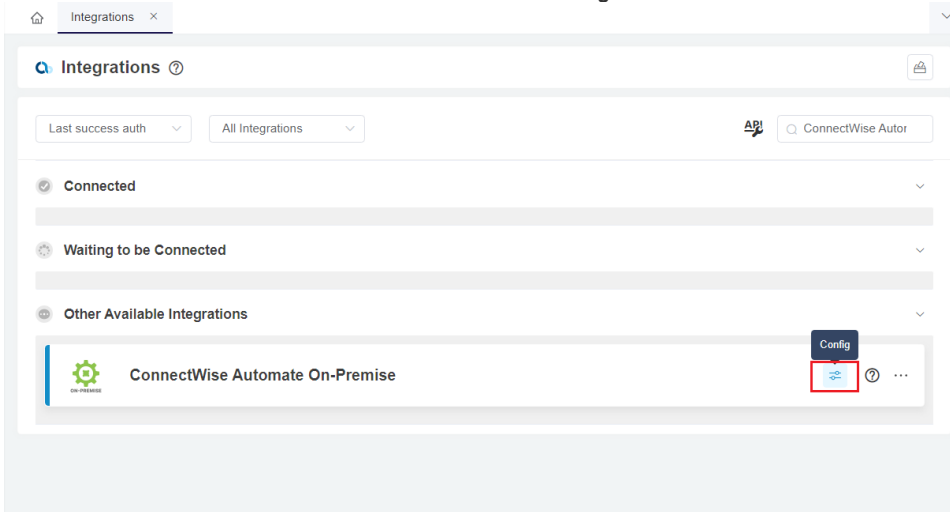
Integrations ×

Integrations ⑦

Last success auth

All Integrations

API

ConnectWise Autor

Connected

Waiting to be Connected

Other Available Integrations

Config

ON-PREMISE

ConnectWise Automate On-Premise

⑦ ···